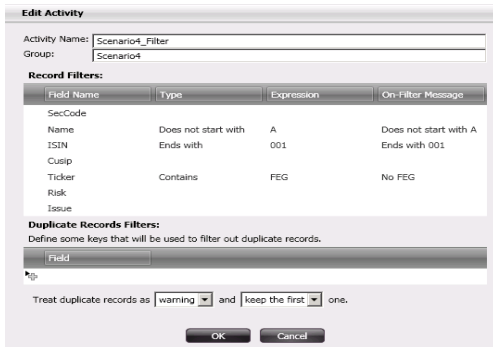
Edit Activity

Activity Name: Scenario4_Filter
Group: Scenario4

Record Filters:

| Field Name | Type | Expression | On-Filter Message |
|---|---|---|---|
| SecCode | | | |
| Name | Does not start with | A | Does not start with A |
| ISIN | Ends with | 001 | Ends with 001 |
| Cusip | | | |
| Ticker | Contains | FEG | No FEG |
| Risk | | | |
| Issue | | | |

Duplicate Records Filters:
Define some keys that will be used to filter out duplicate records.

| Field |
|---|

Treat duplicate records as warning and keep the first one.

OK Cancel